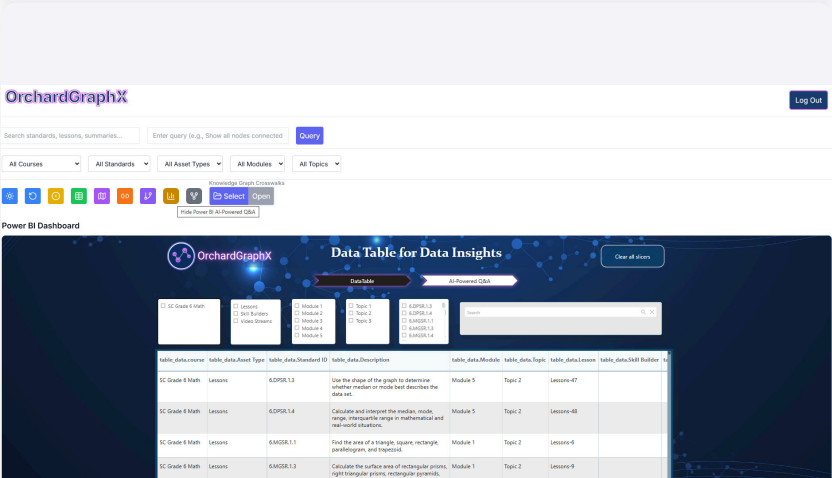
OrchardGraphX

Log Out

Search standards, lessons, summaries...

Enter query (e.g., Show all nodes connected

Query

All Courses
All Standards
All Asset Types
All Modules
All Topics

Knowledge Graph Crosswalks

Select
Open

Hide Power BI AI-Powered Q&A

Power BI Dashboard

OrchardGraphX

Data Table for Data Insights

Clear all slicers

DataTable

AI-Powered Q&A

SC Grade 6 Math

Lessons
Skill Builders
Video Streams

Module 1
Module 2
Module 3
Module 4
Module 5

Topic 1
Topic 2
Topic 3

6.DPSR.1.3
6.DPSR.1.4
6.MGSR.1.1
6.MGSR.1.3
6.MGSR.1.4

Search

| table_data.course | table_data.Asset Type | table_data.Standard ID | table_data.Description | table_data.Module | table_data.Topic | table_data.Lesson | table_data.Skill Builder | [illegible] |
|---|---|---|---|---|---|---|---|---|
| SC Grade 6 Math | Lessons | 6.DPSR.1.3 | Use the shape of the graph to determine whether median or mode best describes the data set. | Module 5 | Topic 2 | Lessons-47 | | |
| SC Grade 6 Math | Lessons | 6.DPSR.1.4 | Calculate and interpret the median, mode, range, interquartile range in mathematical and real-world situations. | Module 5 | Topic 2 | Lessons-48 | | |
| SC Grade 6 Math | Lessons | 6.MGSR.1.1 | Find the area of a triangle, square, rectangle, parallelogram, and trapezoid. | Module 1 | Topic 2 | Lessons-6 | | |
| SC Grade 6 Math | Lessons | 6.MGSR.1.3 | Calculate the surface area of rectangular prisms, right triangular prisms, rectangular pyramids, | Module 1 | Topic 2 | Lessons-9 | | |